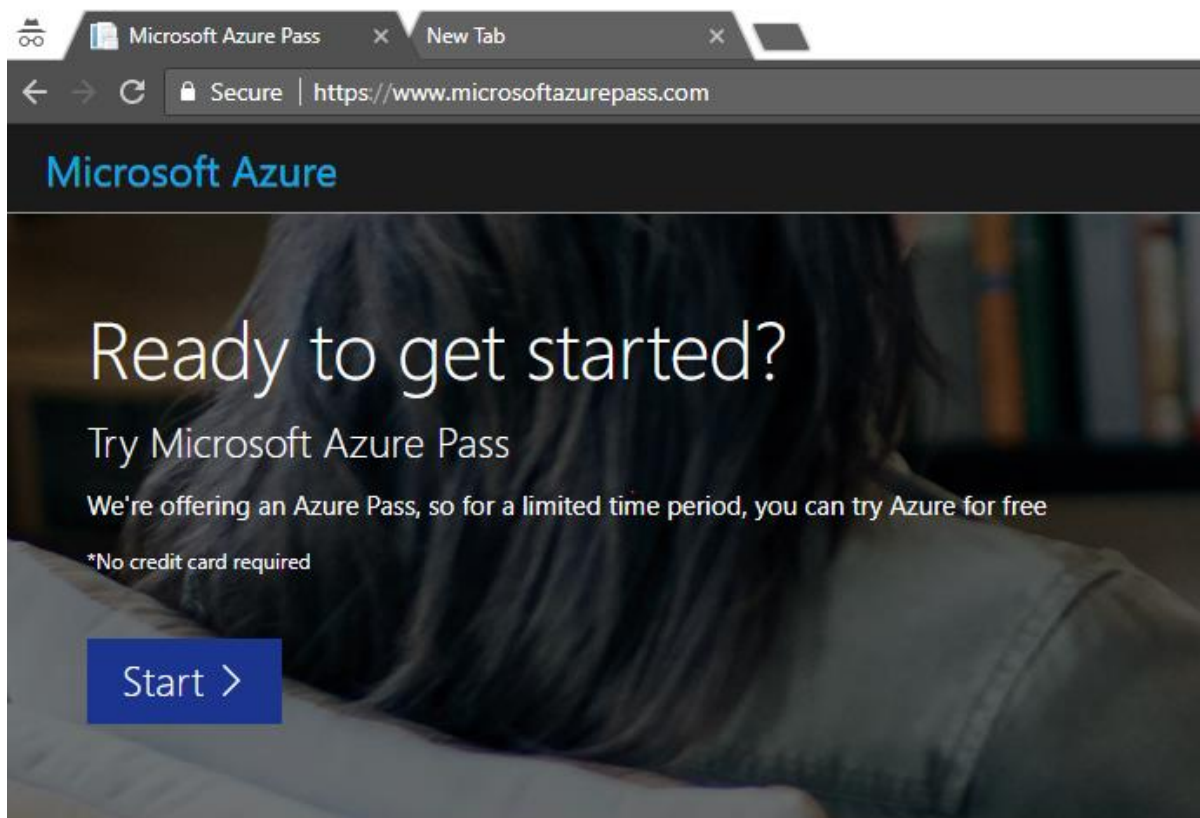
Microsoft Azure Pass ×
New Tab ×
Secure | https://www.microsoftazurepass.com

Microsoft Azure

Ready to get started?

Try Microsoft Azure Pass

We're offering an Azure Pass, so for a limited time period, you can try Azure for free

*No credit card required

Start >